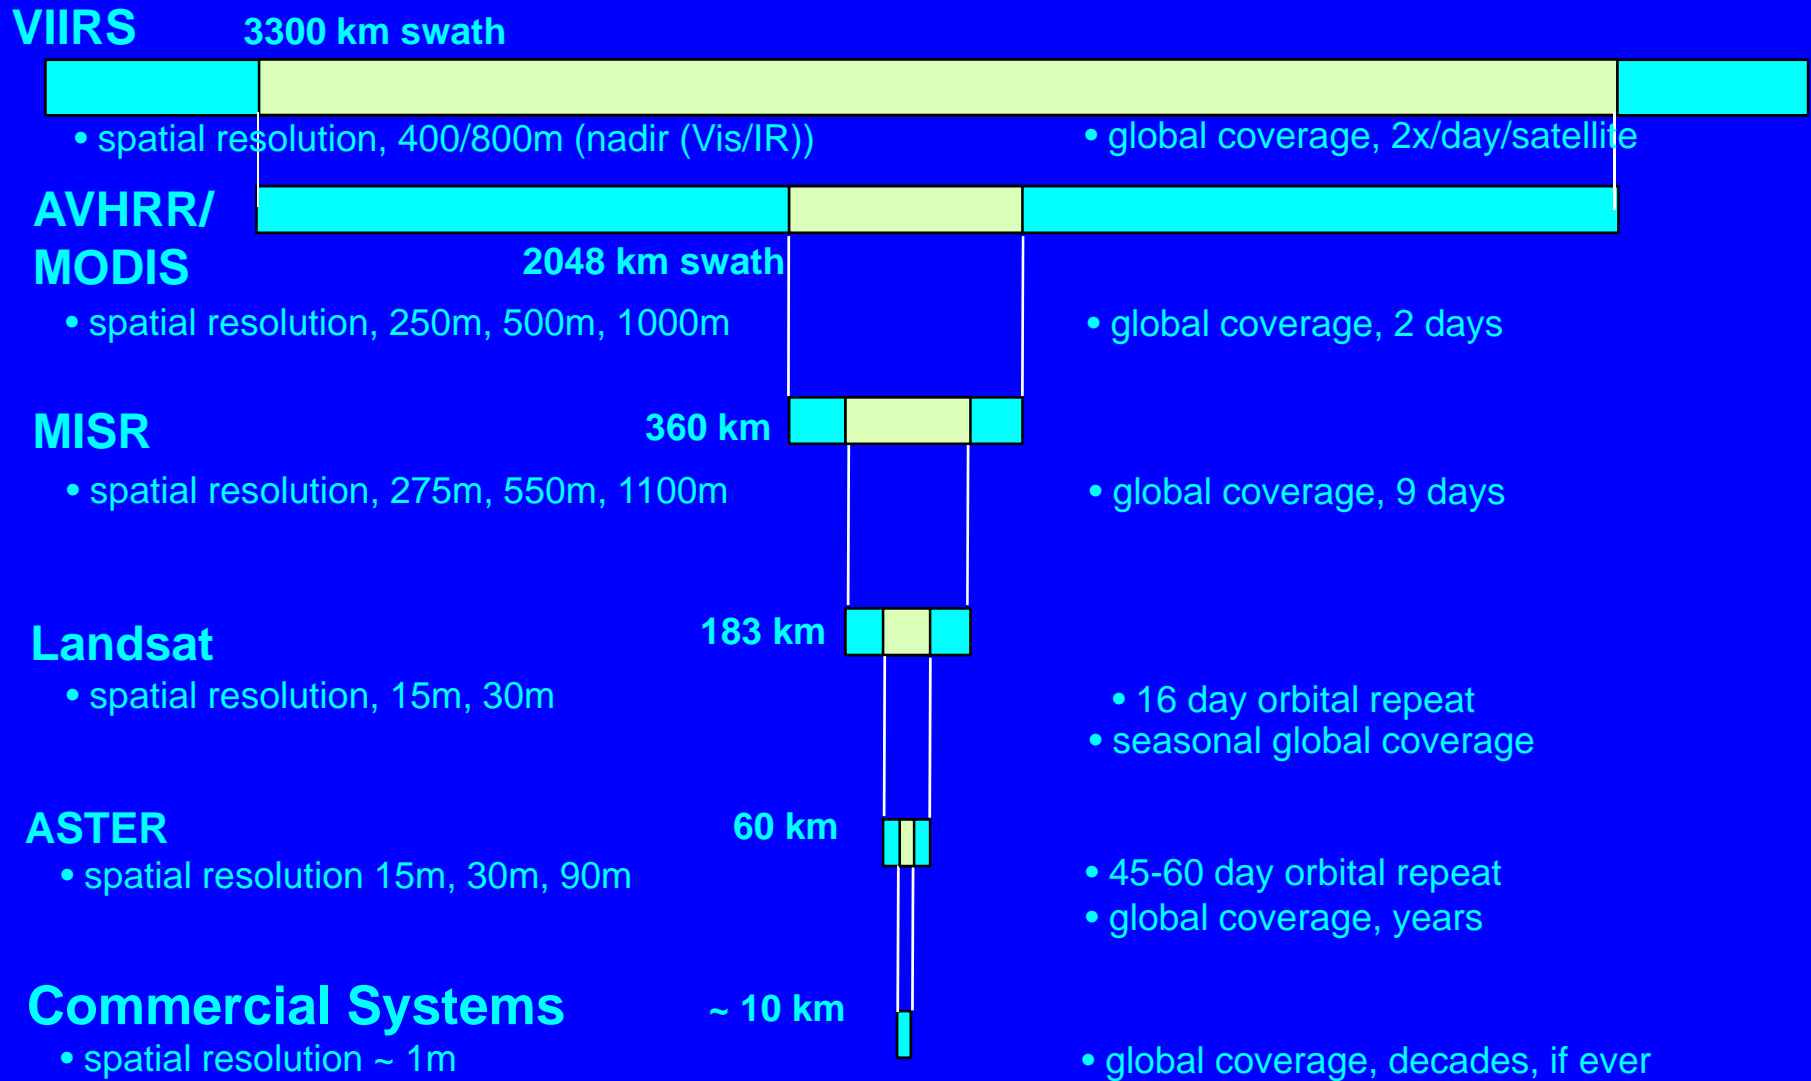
VIIRS

3300 km swath

• spatial resolution, 400/800m (nadir (Vis/IR))

• global coverage, 2x/day/satellite

AVHRR/ MODIS

2048 km swath

• spatial resolution, 250m, 500m, 1000m

• global coverage, 2 days

MISR

360 km

• spatial resolution, 275m, 550m, 1100m

• global coverage, 9 days

Landsat

183 km

• spatial resolution, 15m, 30m

• 16 day orbital repeat
• seasonal global coverage

ASTER

60 km

• spatial resolution 15m, 30m, 90m

• 45-60 day orbital repeat
• global coverage, years

Commercial Systems

~ 10 km

• spatial resolution ~ 1m

• global coverage, decades, if ever